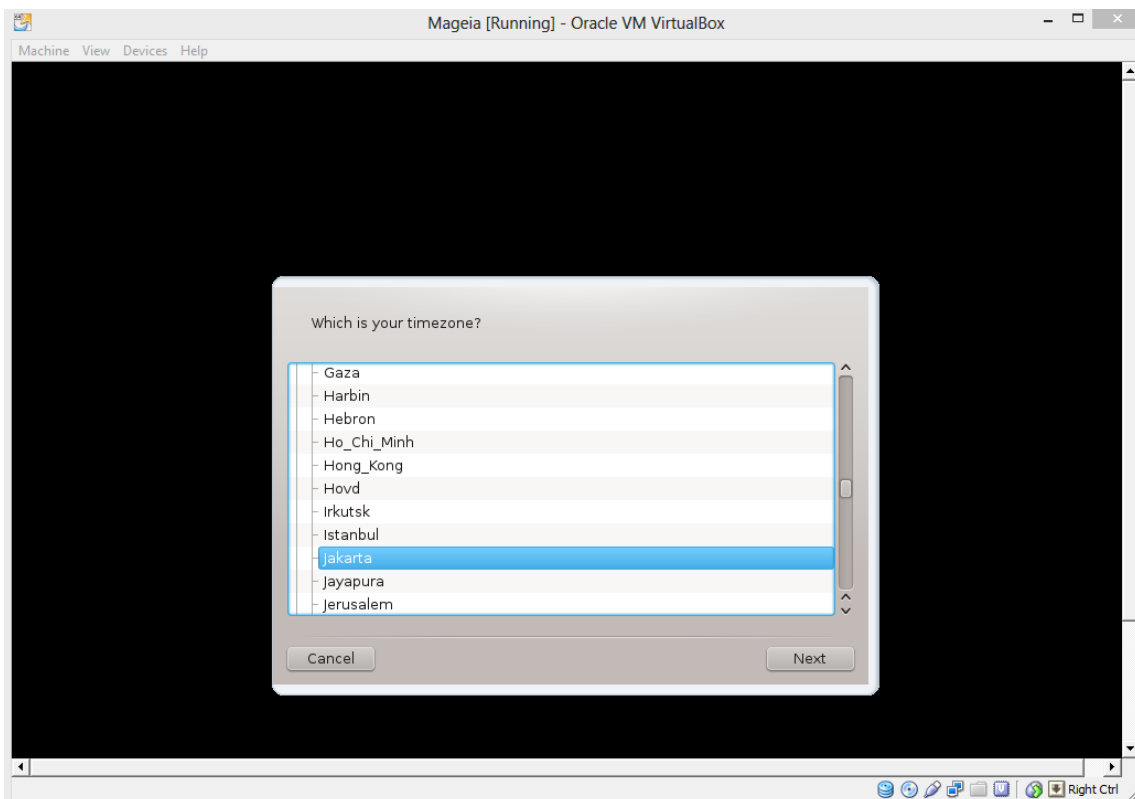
Mageia [Running] - Oracle VM VirtualBox

Machine View Devices Help

Which is your timezone?

Gaza
Harbin
Hebron
Ho_Chi_Minh
Hong_Kong
Hovd
Irkutsk
Istanbul
Jakarta
Jayapura
Jerusalem

Cancel

Next

Right Ctrl